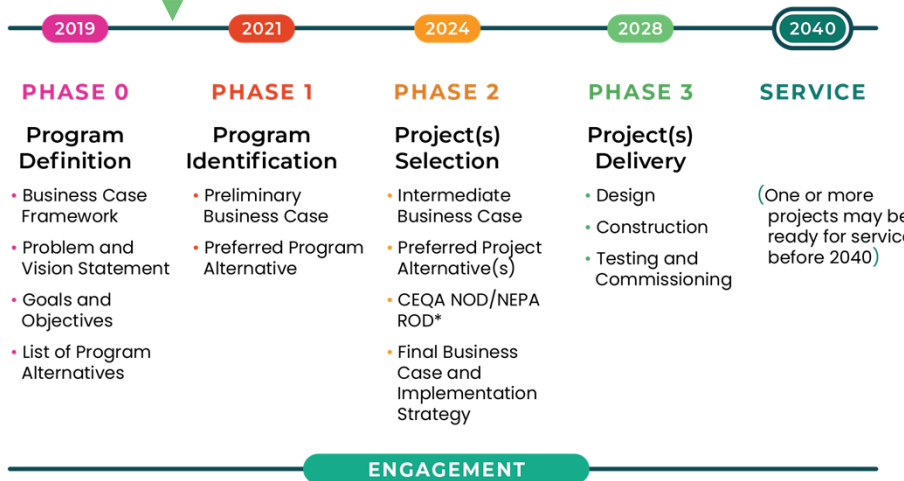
2019
2021
2024
2028
2040

PHASE 0
Program Definition
• Business Case Framework
• Problem and Vision Statement
• Goals and Objectives
• List of Program Alternatives

PHASE 1
Program Identification
• Preliminary Business Case
• Preferred Program Alternative

PHASE 2
Project(s) Selection
• Intermediate Business Case
• Preferred Project Alternative(s)
• CEQA NOD/NEPA ROD*
• Final Business Case and Implementation Strategy

PHASE 3
Project(s) Delivery
• Design
• Construction
• Testing and Commissioning

SERVICE
(One or more projects may be ready for service before 2040)

ENGAGEMENT